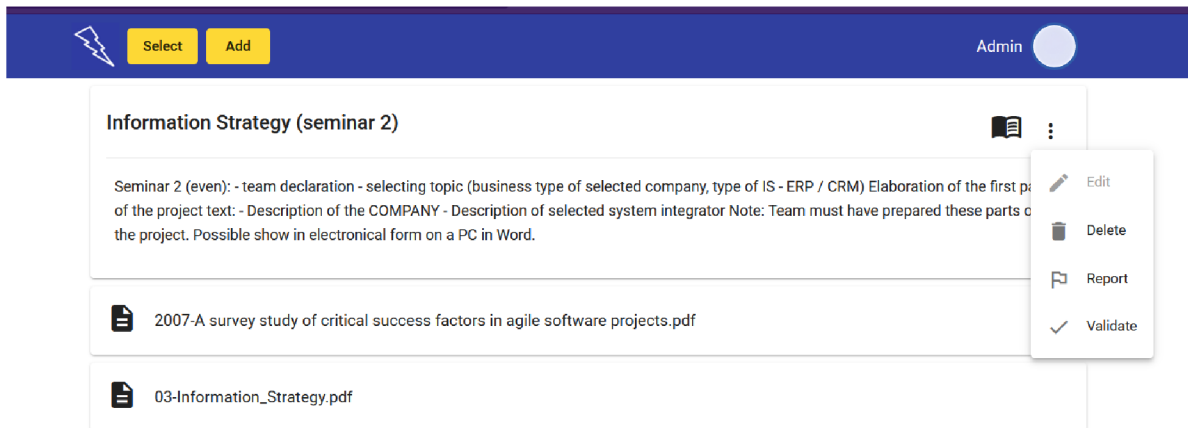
Select Add

Admin

Information Strategy (seminar 2)

Seminar 2 (even): - team declaration - selecting topic (business type of selected company, type of IS - ERP / CRM) Elaboration of the first pa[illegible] of the project text: - Description of the COMPANY - Description of selected system integrator Note: Team must have prepared these parts o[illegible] the project. Possible show in electronical form on a PC in Word.

Edit
Delete
Report
Validate

2007-A survey study of critical success factors in agile software projects.pdf

03-Information_Strategy.pdf